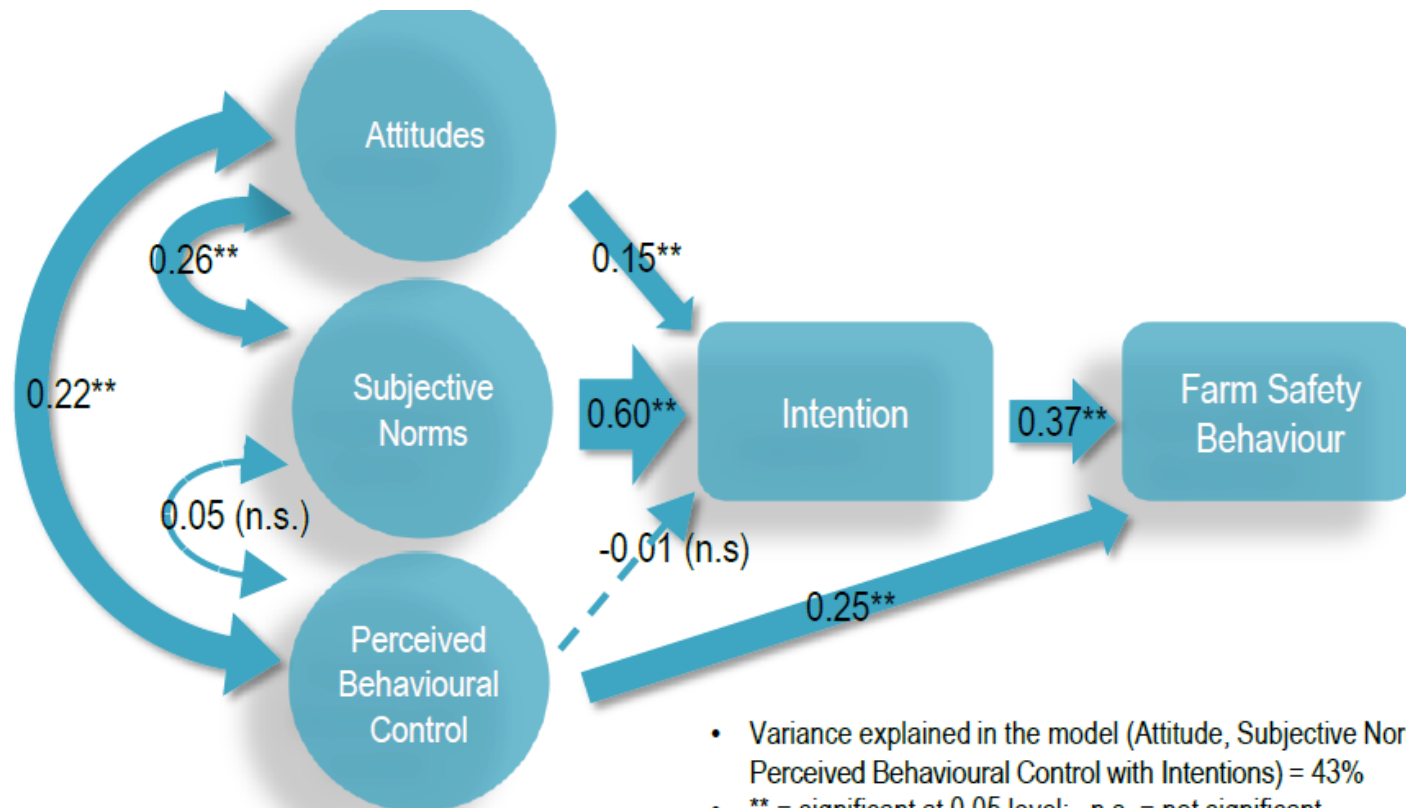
Attitudes

0.26**

0.15**

0.22**

Subjective Norms

0.60**

Intention

0.37**

Farm Safety Behaviour

0.05 (n.s.)

-0.01 (n.s)

0.25**

Perceived Behavioural Control

• Variance explained in the model (Attitude, Subjective Nor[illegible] Perceived Behavioural Control with Intentions) = 43%

• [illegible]